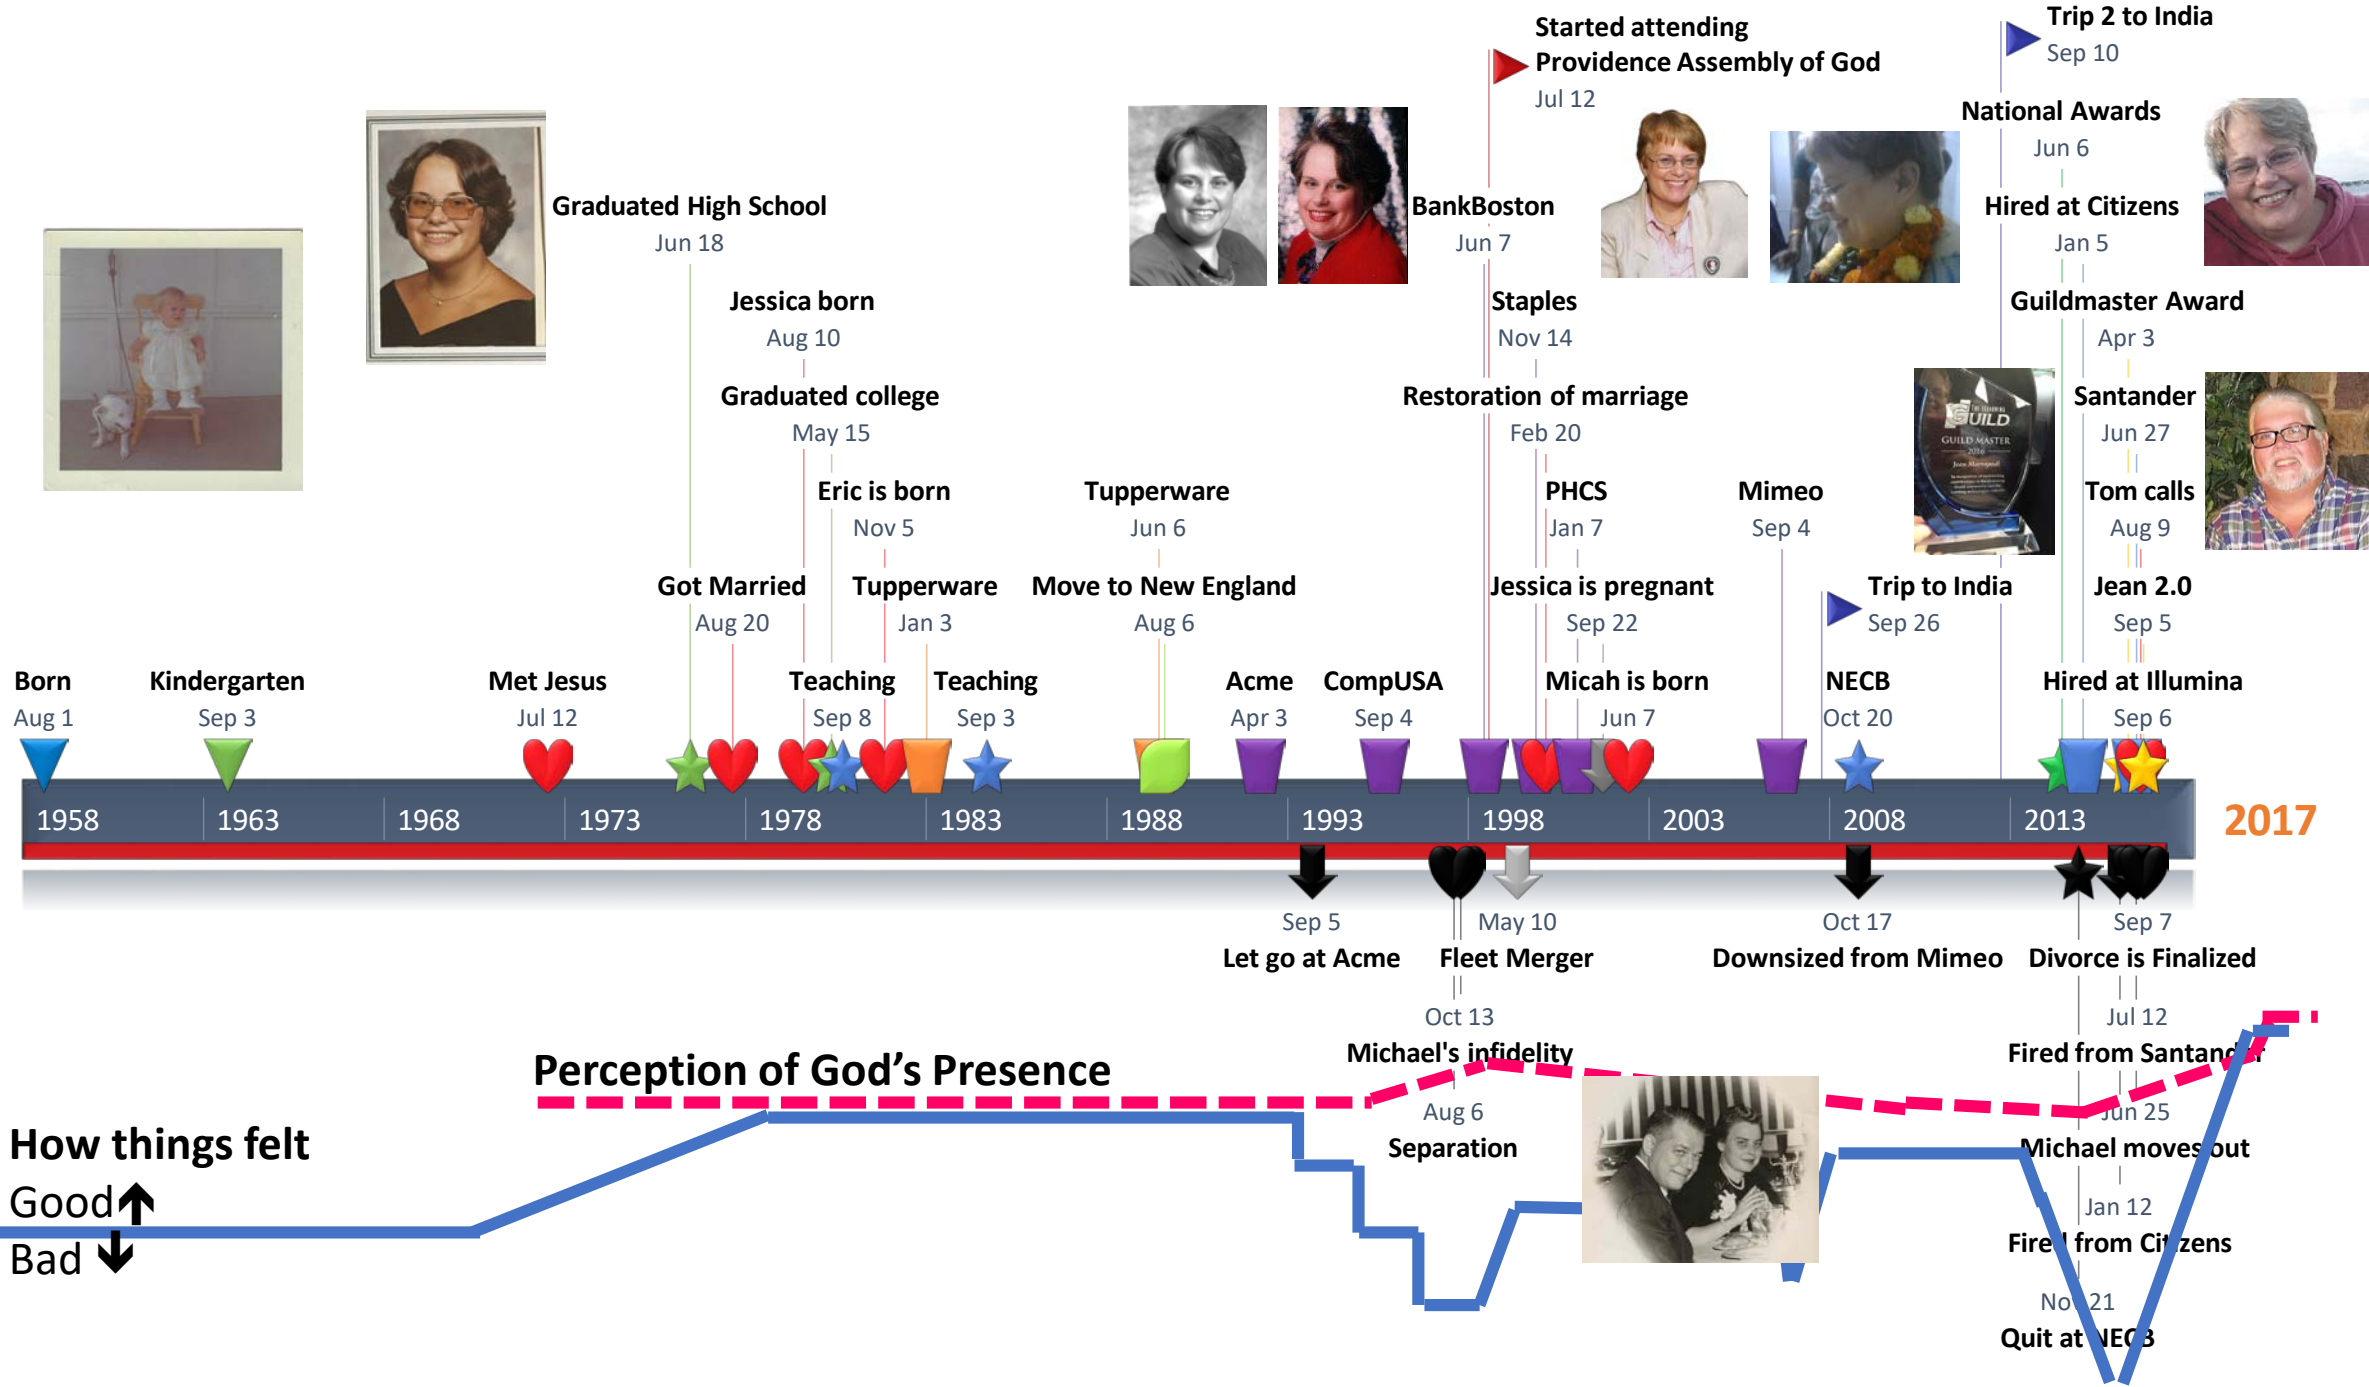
Trip 2 to India
Sep 10

Started attending Providence Assembly of God
Jul 12

National Awards
Jun 6

Hired at Citizens
Jan 5

Graduated High School
Jun 18

BankBoston
Jun 7

Guildmaster Award
Apr 3

Jessica born
Aug 10

Staples
Nov 14

Graduated college
May 15

Restoration of marriage
Feb 20

Santander
Jun 27

Eric is born
Nov 5

Tupperware
Jun 6

PHCS
Jan 7

Mimeo
Sep 4

Tom calls
Aug 9

Got Married
Aug 20

Tupperware
Jan 3

Move to New England
Aug 6

Jessica is pregnant
Sep 22

Trip to India
Sep 26

Jean 2.0
Sep 5

Born
Aug 1

Kindergarten
Sep 3

Met Jesus
Jul 12

Teaching
Sep 8

Teaching
Sep 3

Acme
Apr 3

CompUSA
Sep 4

Micah is born
Jun 7

NECB
Oct 20

Hired at Illumina
Sep 6

1958 1963 1968 1973 1978 1983 1988 1993 1998 2003 2008 2013 2017

Sep 5
Let go at Acme

May 10
Fleet Merger

Oct 17
Downsized from Mimeo

Sep 7
Divorce is Finalized

Oct 13
Michael's infidelity

Jul 12
Fired from Santander

Perception of God’s Presence

Aug 6
Separation

Jun 25
Michael moves out

How things felt
Good
Bad

Jan 12
Fired from Citizens

Nov 21
Quit at NECB